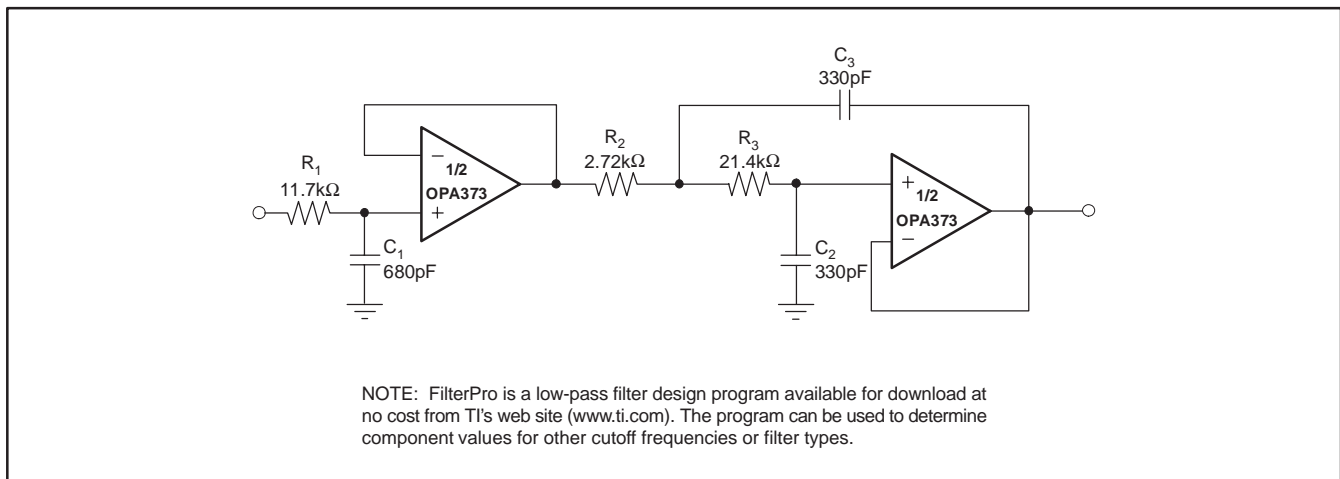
$C_3$
330pF

$R_1$
11.7k$\Omega$

$-$
1/2
OPA373
$+$

$C_1$
680pF

$R_2$
2.72k$\Omega$

$R_3$
21.4k$\Omega$

$C_2$
330pF

$+$
1/2
OPA373
$-$

NOTE: FilterPro is a low-pass filter design program available for download at no cost from TI's web site (www.ti.com). The program can be used to determine component values for other cutoff frequencies or filter types.